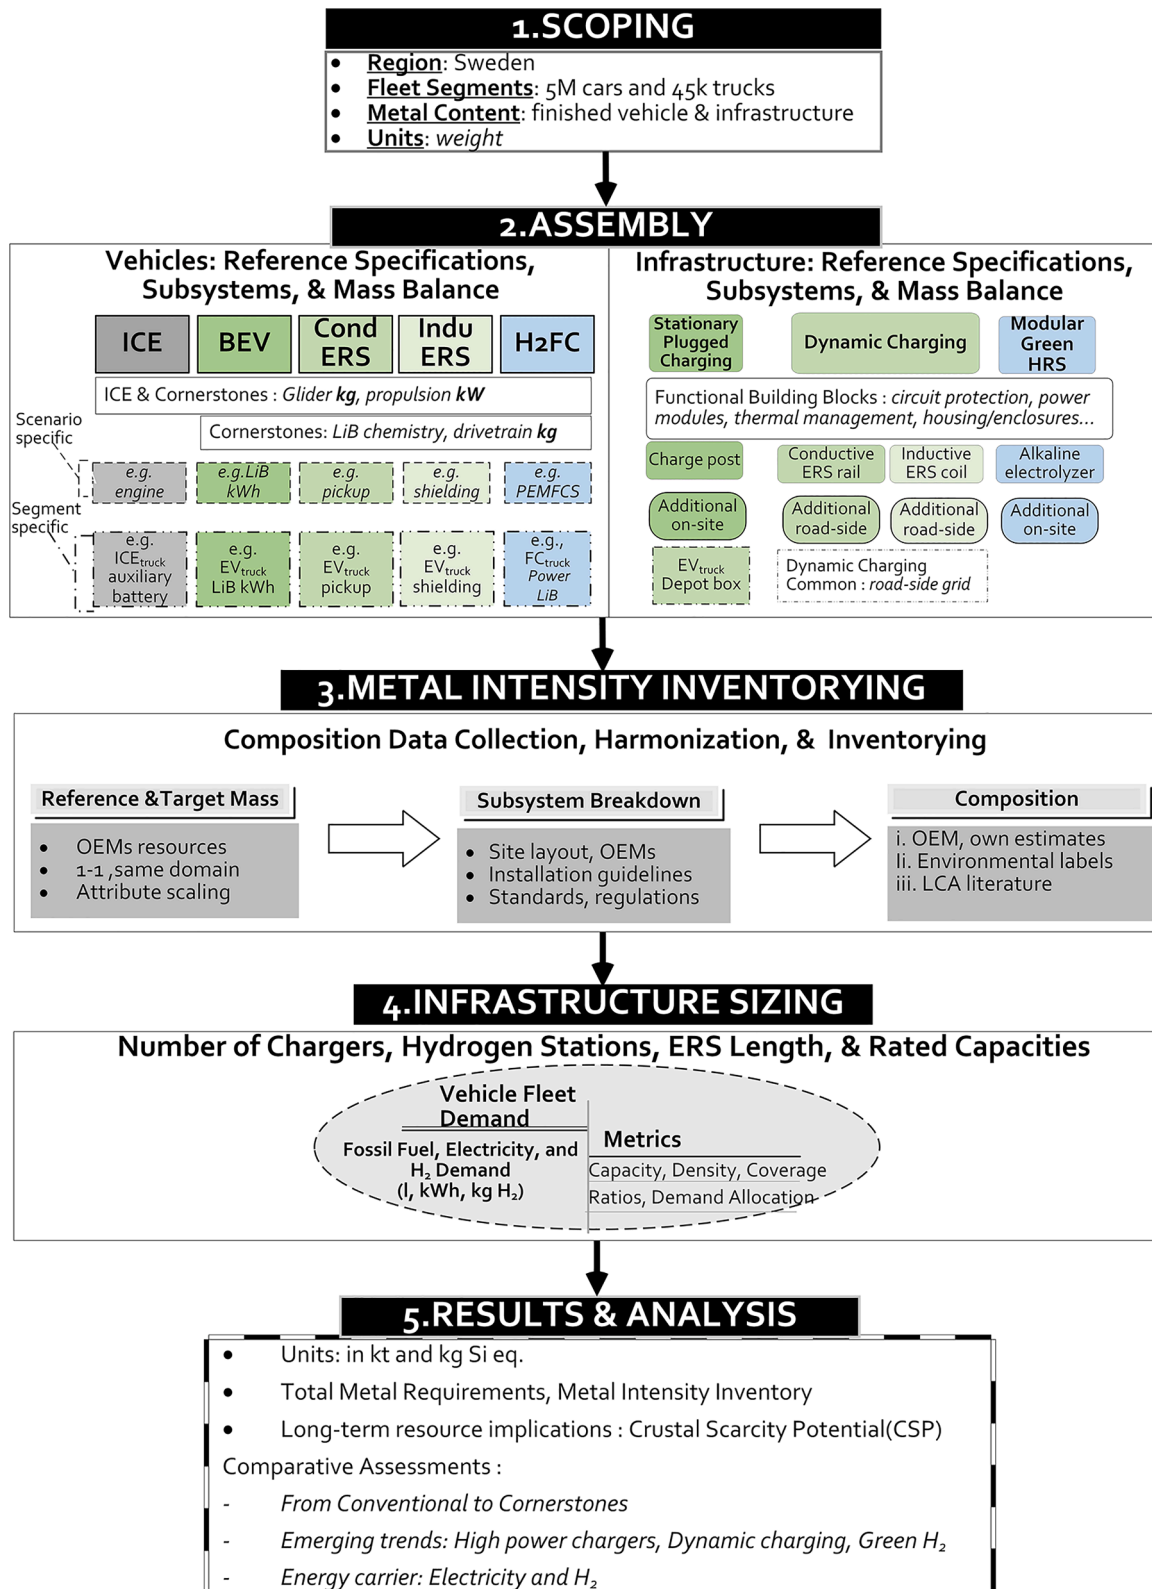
1.SCOPING

- Region: Sweden
- Fleet Segments: 5M cars and 45k trucks
- Metal Content: finished vehicle & infrastructure
- Units: weight

2.ASSEMBLY

Vehicles: Reference Specifications, Subsystems, & Mass Balance

ICE
BEV
Cond ERS
Indu ERS
H2FC

ICE & Cornerstones : Glider kg, propulsion kW

Scenario specific

Cornerstones: LiB chemistry, drivetrain kg

e.g. engine
e.g.LiB kWh
e.g. pickup
e.g. shielding
e.g. PEMFCS

Segment specific

e.g. $ICE_{truck}$ auxiliary battery
e.g. $EV_{truck}$ LiB kWh
e.g. $EV_{truck}$ pickup
e.g. $EV_{truck}$ shielding
e.g., $FC_{truck}$ Power LiB

Infrastructure: Reference Specifications, Subsystems, & Mass Balance

Stationary Plugged Charging
Dynamic Charging
Modular Green HRS

Functional Building Blocks : circuit protection, power modules, thermal management, housing/enclosures…

Charge post
Conductive ERS rail
Inductive ERS coil
Alkaline electrolyzer

Additional on-site
Additional road-side
Additional road-side
Additional on-site

$EV_{truck}$ Depot box
Dynamic Charging Common : road-side grid

3.METAL INTENSITY INVENTORYING

Composition Data Collection, Harmonization, & Inventorying

Reference &Target Mass
- OEMs resources
- 1-1 ,same domain
- Attribute scaling

Subsystem Breakdown
- Site layout, OEMs
- Installation guidelines
- Standards, regulations

Composition
i. OEM, own estimates
Ii. Environmental labels
iii. LCA literature

4.INFRASTRUCTURE SIZING

Number of Chargers, Hydrogen Stations, ERS Length, & Rated Capacities

Vehicle Fleet Demand
Fossil Fuel, Electricity, and $H_2$ Demand
(l, kWh, kg $H_2$)

Metrics
Capacity, Density, Coverage
Ratios, Demand Allocation

5.RESULTS & ANALYSIS

- Units: in kt and kg Si eq.
- Total Metal Requirements, Metal Intensity Inventory
- Long-term resource implications : Crustal Scarcity Potential(CSP)

Comparative Assessments :
- From Conventional to Cornerstones
- Emerging trends: High power chargers, Dynamic charging, Green $H_2$
- Energy carrier: Electricity and $H_2$